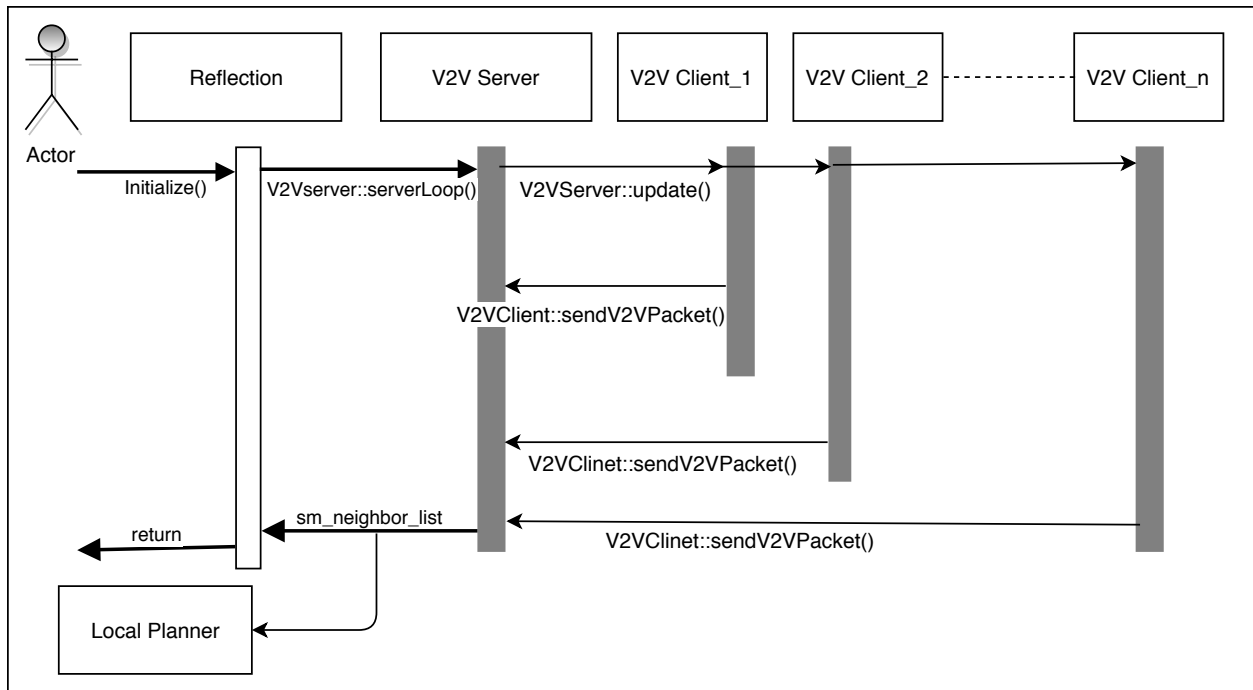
Actor

Reflection

V2V Server

V2V Client_1

V2V Client_2

V2V Client_n

Initialize()

V2Vserver::serverLoop()

V2VServer::update()

V2VClient::sendV2VPacket()

V2VClinet::sendV2VPacket()

sm_neighbor_list

return

V2VClinet::sendV2VPacket()

Local Planner